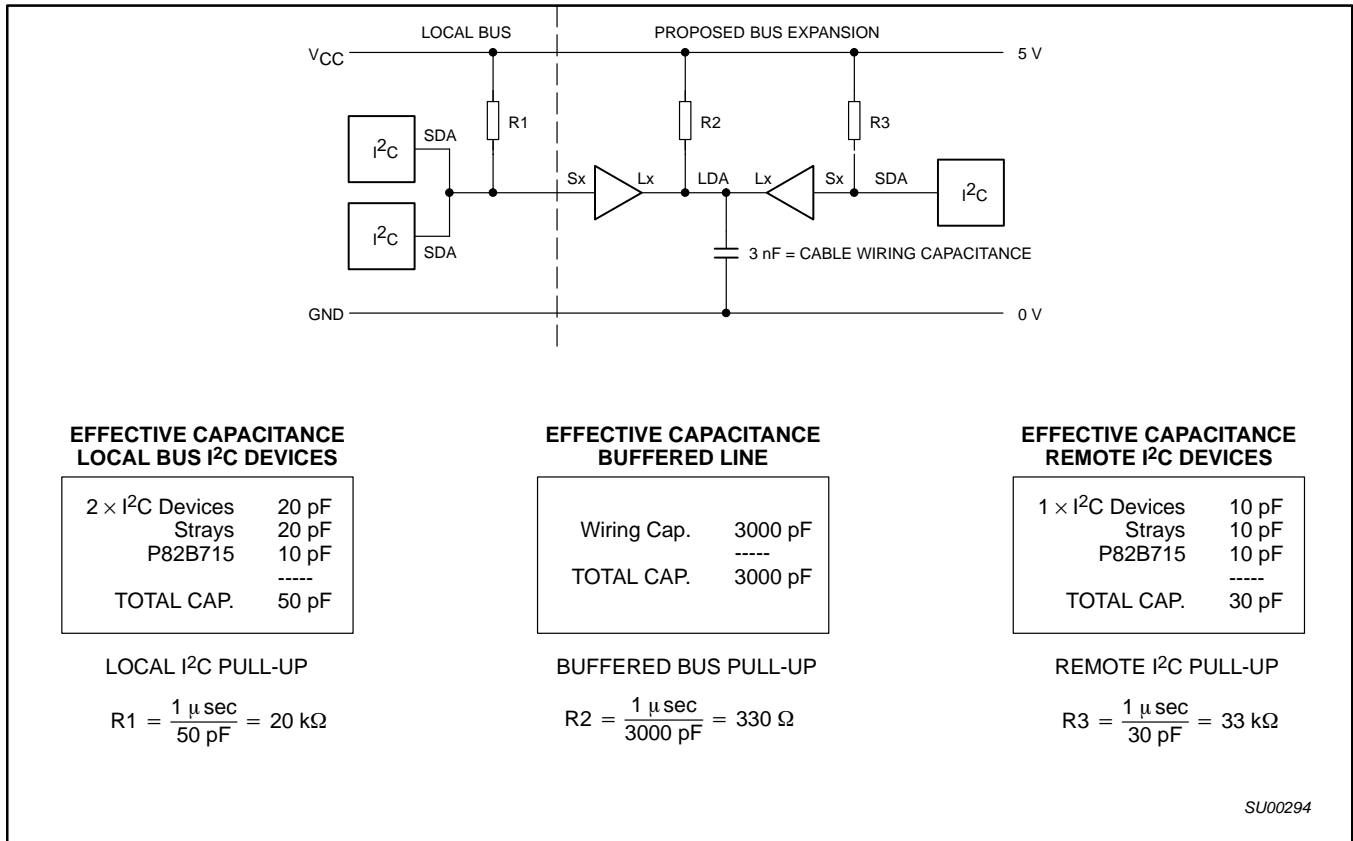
LOCAL BUS

PROPOSED BUS EXPANSION

$V_{CC}$

5 V

R1

R2

R3

$I^2C$

SDA

Sx

Lx

LDA

Lx

Sx

SDA

$I^2C$

$I^2C$

SDA

3 nF = CABLE WIRING CAPACITANCE

GND

0 V

EFFECTIVE CAPACITANCE
LOCAL BUS $I^2C$ DEVICES

| | |
|---|---|
| $2 \times I^2C$ Devices | 20 pF |
| Strays | 20 pF |
| P82B715 | 10 pF |
| | ----- |
| TOTAL CAP. | 50 pF |

LOCAL $I^2C$ PULL-UP

$R1 = \frac{1 \mu sec}{50 pF} = 20 k\Omega$

EFFECTIVE CAPACITANCE
BUFFERED LINE

| | |
|---|---|
| Wiring Cap. | 3000 pF |
| | ----- |
| TOTAL CAP. | 3000 pF |

BUFFERED BUS PULL-UP

$R2 = \frac{1 \mu sec}{3000 pF} = 330 \Omega$

EFFECTIVE CAPACITANCE
REMOTE $I^2C$ DEVICES

| | |
|---|---|
| $1 \times I^2C$ Devices | 10 pF |
| Strays | 10 pF |
| P82B715 | 10 pF |
| | ----- |
| TOTAL CAP. | 30 pF |

REMOTE $I^2C$ PULL-UP

$R3 = \frac{1 \mu sec}{30 pF} = 33 k\Omega$

SU00294